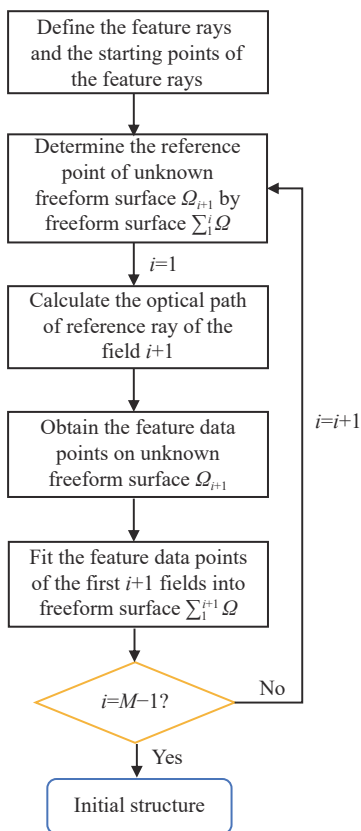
Define the feature rays and the starting points of the feature rays

Determine the reference point of unknown freeform surface $\Omega_{i+1}$ by freeform surface $\sum_{1}^{i}\Omega$

$i$=1

Calculate the optical path of reference ray of the field $i$+1

Obtain the feature data points on unknown freeform surface $\Omega_{i+1}$

Fit the feature data points of the first $i$+1 fields into freeform surface $\sum_{1}^{i+1}\Omega$

$i$=$M$−1?

No

$i$=$i$+1

Yes

Initial structure